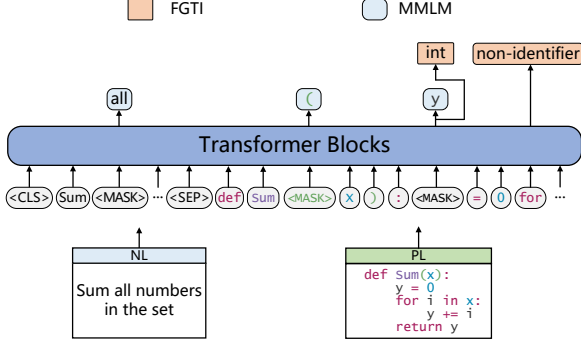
FGTI
MMLM

int
non-identifier

all
(
y

Transformer Blocks

<CLS> Sum <MASK> ··· <SEP> def Sum <MASK> x ) : <MASK> = 0 for ···

NL
Sum all numbers in the set

PL
def Sum(x):
    y = 0
    for i in x:
        y += i
    return y